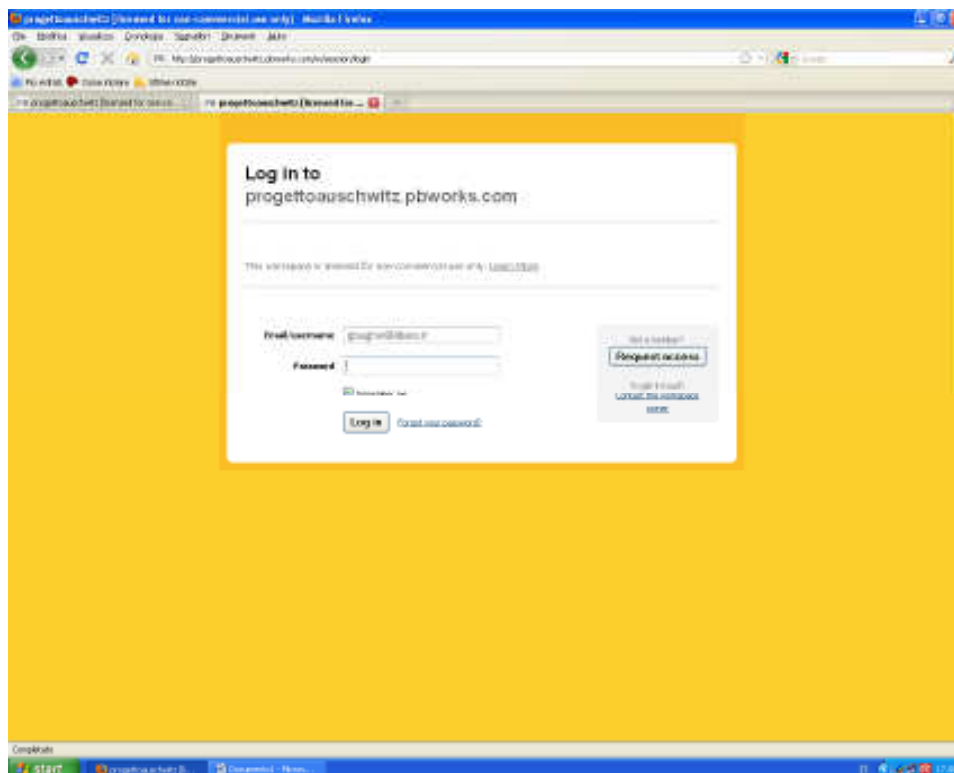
progettoauschwitz (licensed for non-commercial use only) - Mozilla Firefox

File Modifica Visualizza Cronologia Segnalibri Strumenti Aiuto

http://progettoauschwitz.pbworks.com/session/login

Più visitati Come iniziare Ultime notizie

progettoauschwitz (licensed for non-co... progettoauschwitz (licensed for ...

Log in to
progettoauschwitz.pbworks.com

This workspace is licensed for non-commercial use only. Learn More

Email/username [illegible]

Password

Remember me

Log in Forgot your password?

Not a member?

Request access

Trouble logging in? Contact the workspace owner

Completato

start progettoauschwitz (l... Documento1 - Micros...